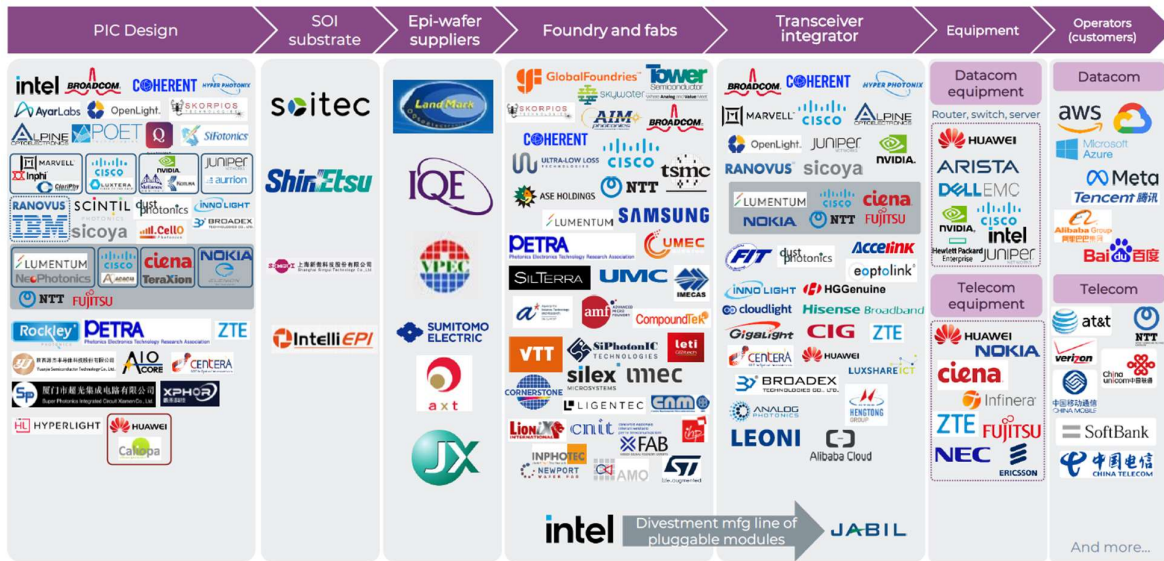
PIC Design | SOI substrate | Epi-wafer suppliers | Foundry and fabs | Transceiver integrator | Equipment | Operators (customers)

intel BROADCOM COHERENT HYPER PHOTONIX
AyarLabs OpenLight SKORPIOS
ALPINE POET Q SiFotonics
MARVELL Inphi CISCO LUXTERA NVIDIA Mellanox JUNIPER aurrion
RANOVUS IBM SCINTIL dust photonics sicoya INNO LIGHT BROADEX CelLO
LUMENTUM NeoPhotonics CISCO acacia ciena TeraXion NOKIA
NTT FUJITSU
Rockley PETRA ZTE
AIO CORE CENTERA
XPHOR
HYPERLIGHT HUAWEI Caliopa

soitec
ShinEtsu
上海新傲科技股份有限公司
IntelliEPI

LandMark
IQE
VPEC
SUMITOMO ELECTRIC
axt
JX

GlobalFoundries Tower Semiconductor skywater
SKORPIOS AIM BROADCOM
COHERENT
ULTRA-LOW LOSS CISCO tsmc
ASE HOLDINGS NTT
LUMENTUM SAMSUNG
PETRA UMEC
SILTERRA UMC IMECAS
amf CompoundTek
VTT SiPhotonIC leti
CORNERSTONE silex imec
LIGENTEC CNM
LioniX cnit FAB
INPHOTEC NEWPORT AMO ST

intel Divestment mfg line of pluggable modules JABIL

BROADCOM COHERENT HYPER PHOTONIX
MARVELL CISCO ALPINE
OpenLight JUNIPER NVIDIA
RANOVUS sicoya
LUMENTUM CISCO ciena
NOKIA NTT FUJITSU
FIT dust photonics Accelink
eoptolink
INNO LIGHT HGGenuine
cloudlight Hisense Broadband
GigaLight CIG ZTE
CENTERA HUAWEI LUXSHARE ICT
BROADEX
ANALOG PHOTONICS HENGTONG GROUP
LEONI Alibaba Cloud

Datacom equipment
Router, switch, server
HUAWEI
ARISTA
DELL EMC
NVIDIA CISCO
Hewlett Packard Enterprise intel JUNIPER

Telecom equipment
HUAWEI NOKIA
ciena
Infinera
ZTE FUJITSU
NEC ERICSSON

Datacom
aws
Microsoft Azure
Meta
Tencent 腾讯
Alibaba Group
Bai百度

Telecom
at&t NTT
verizon China unicom中国联通
中国移动通信 CHINA MOBILE
SoftBank
中国电信 CHINA TELECOM

And more...